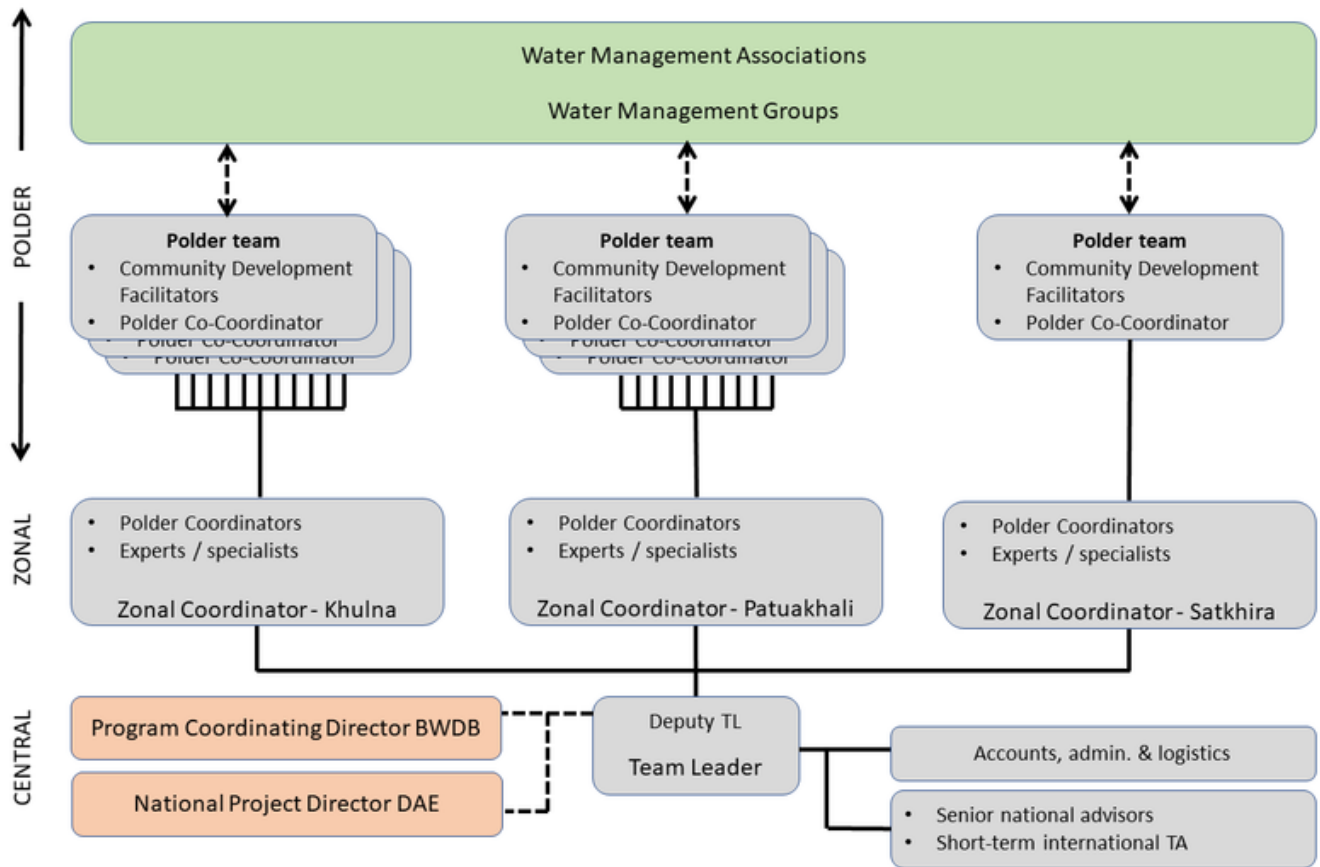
Water Management Associations

Water Management Groups

POLDER

Polder team
- Community Development Facilitators
- Polder Co-Coordinator

Polder Co-Coordinator
Polder Co-Coordinator

Polder team
- Community Development Facilitators
- Polder Co-Coordinator

Polder Co-Coordinator
Polder Co-Coordinator

Polder team
- Community Development Facilitators
- Polder Co-Coordinator

ZONAL

- Polder Coordinators
- Experts / specialists

Zonal Coordinator - Khulna

- Polder Coordinators
- Experts / specialists

Zonal Coordinator - Patuakhali

- Polder Coordinators
- Experts / specialists

Zonal Coordinator - Satkhira

CENTRAL

Program Coordinating Director BWDB

National Project Director DAE

Deputy TL

Team Leader

Accounts, admin. & logistics

- Senior national advisors
- Short-term international TA